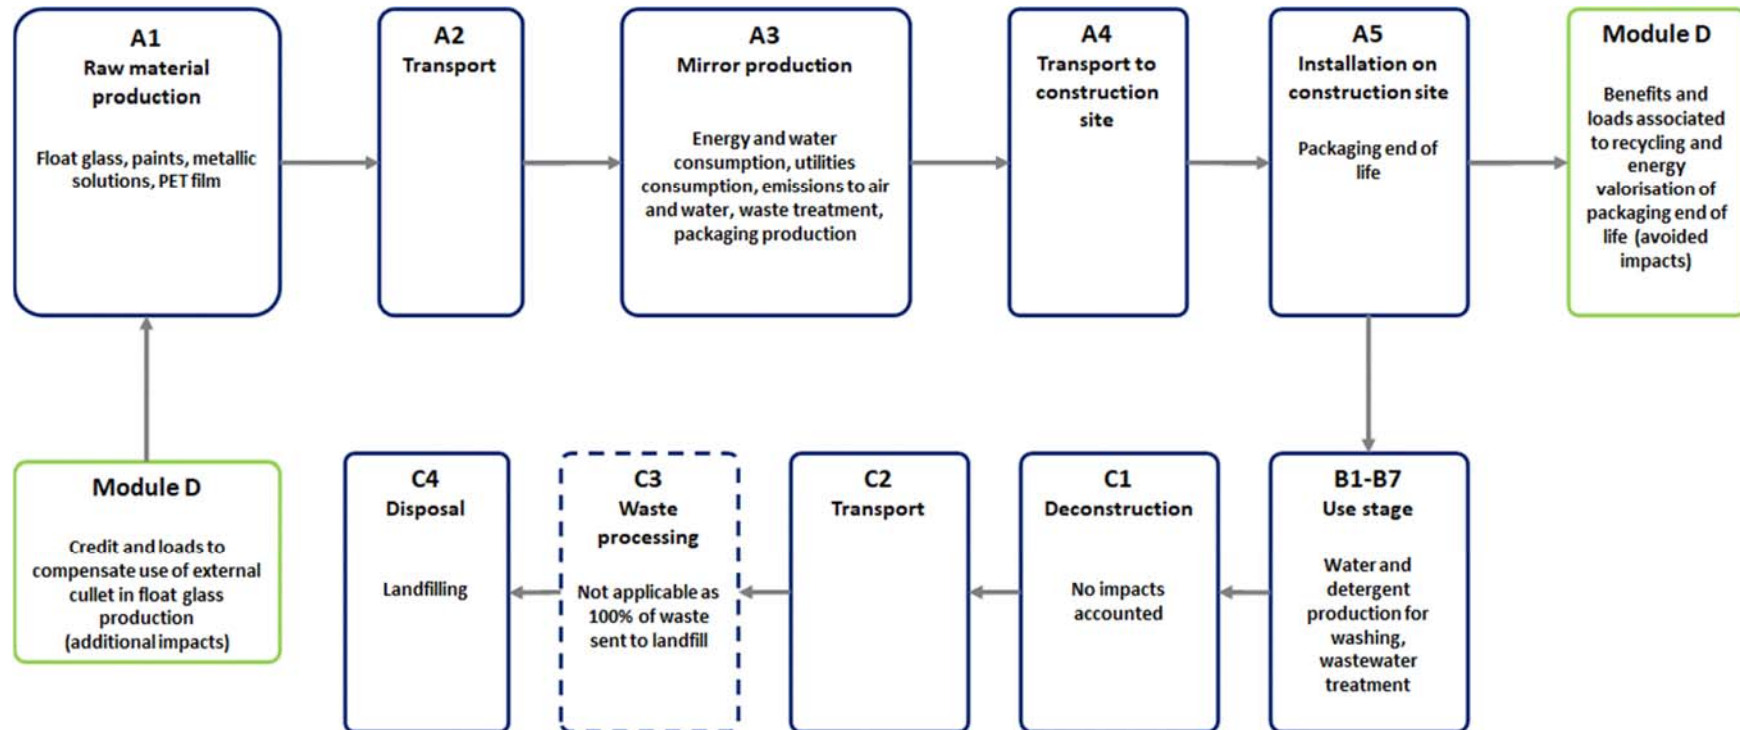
A1
Raw material production

Float glass, paints, metallic solutions, PET film

A2
Transport

A3
Mirror production

Energy and water consumption, utilities consumption, emissions to air and water, waste treatment, packaging production

A4
Transport to construction site

A5
Installation on construction site

Packaging end of life

Module D

Benefits and loads associated to recycling and energy valorisation of packaging end of life (avoided impacts)

Module D

Credit and loads to compensate use of external cullet in float glass production (additional impacts)

C4
Disposal

Landfilling

C3
Waste processing

Not applicable as 100% of waste sent to landfill

C2
Transport

C1
Deconstruction

No impacts accounted

B1-B7
Use stage

Water and detergent production for washing, wastewater treatment